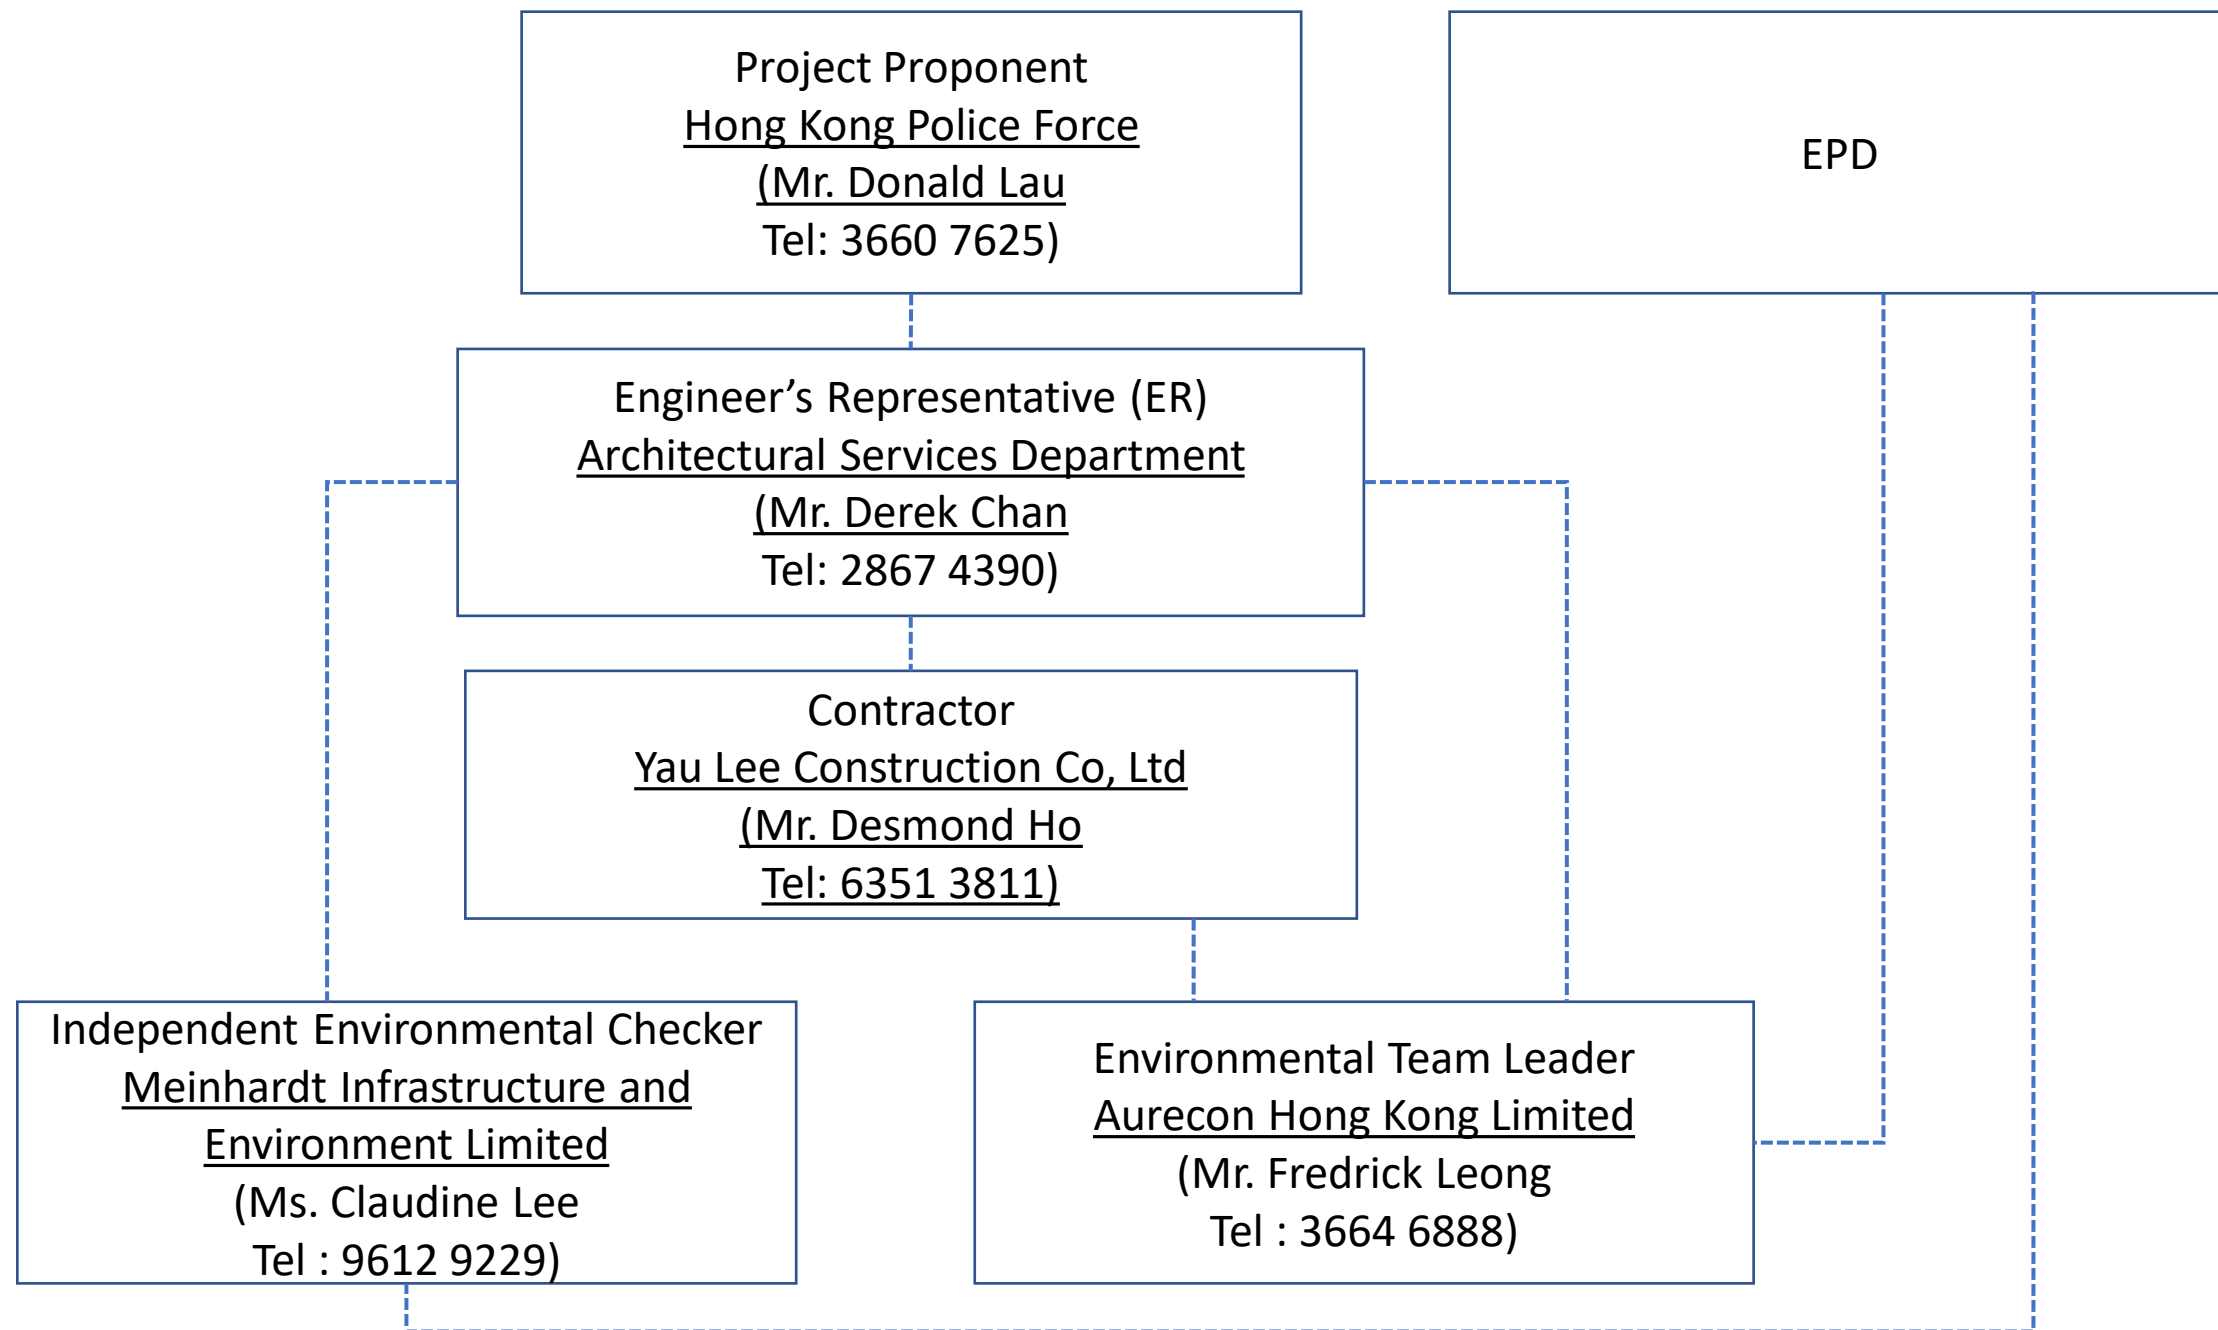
Project Proponent
Hong Kong Police Force
(Mr. Donald Lau
Tel: 3660 7625)

EPD

Engineer's Representative (ER)
Architectural Services Department
(Mr. Derek Chan
Tel: 2867 4390)

Contractor
Yau Lee Construction Co, Ltd
(Mr. Desmond Ho
Tel: 6351 3811)

Independent Environmental Checker
Meinhardt Infrastructure and Environment Limited
(Ms. Claudine Lee
Tel : 9612 9229)

Environmental Team Leader
Aurecon Hong Kong Limited
(Mr. Fredrick Leong
Tel : 3664 6888)